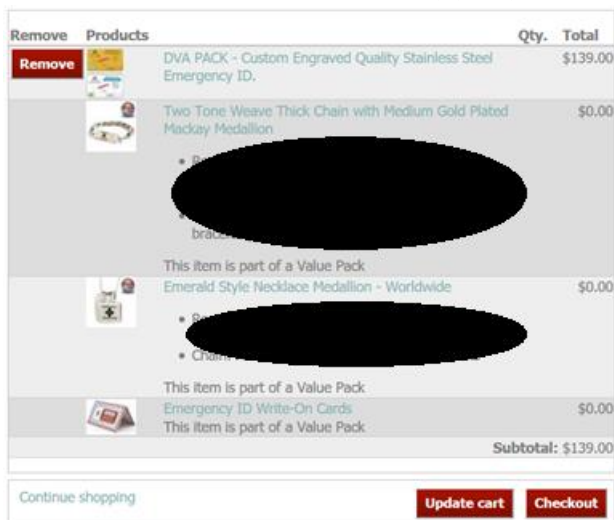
| Remove | Products | Qty. | Total |
|---|---|---|---|
| Remove | DVA PACK - Custom Engraved Quality Stainless Steel Emergency ID. | | $139.00 |
| | Two Tone Weave Thick Chain with Medium Gold Plated Mackay Medallion<br>• R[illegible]<br>• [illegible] brac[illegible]<br>This item is part of a Value Pack | | $0.00 |
| | Emerald Style Necklace Medallion - Worldwide<br>• R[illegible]<br>• Chai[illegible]<br>This item is part of a Value Pack | | $0.00 |
| | Emergency ID Write-On Cards<br>This item is part of a Value Pack | | $0.00 |
| | | Subtotal: | $139.00 |

Continue shopping

Update cart

Checkout